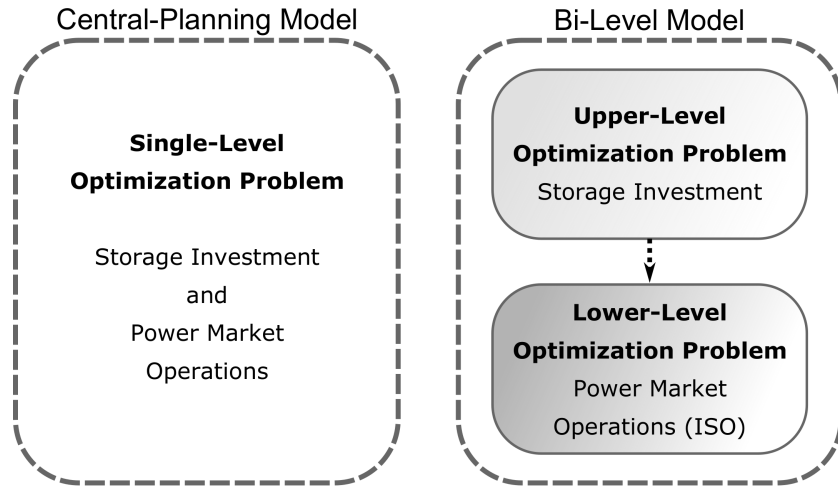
Central-Planning Model

Single-Level Optimization Problem

Storage Investment and Power Market Operations

Bi-Level Model

Upper-Level Optimization Problem
Storage Investment

Lower-Level Optimization Problem
Power Market Operations (ISO)